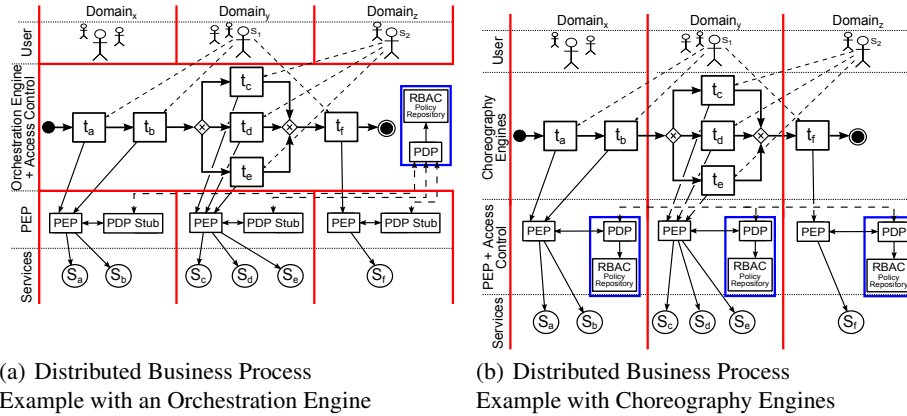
Domain$_x$
Domain$_y$
Domain$_z$
User
$s_1$
$s_2$
Orchestration Engine + Access Control
$t_a$
$t_b$
$t_c$
$t_d$
$t_e$
$t_f$
RBAC Policy Repository
PDP
PEP
PEP
PDP Stub
PEP
PDP Stub
PEP
PDP Stub
Services
$S_a$
$S_b$
$S_c$
$S_d$
$S_e$
$S_f$

(a) Distributed Business Process Example with an Orchestration Engine

Domain$_x$
Domain$_y$
Domain$_z$
User
$s_1$
$s_2$
Choreography Engines
$t_a$
$t_b$
$t_c$
$t_d$
$t_e$
$t_f$
PEP + Access Control
PEP
PDP
RBAC Policy Repository
PEP
PDP
RBAC Policy Repository
PEP
PDP
RBAC Policy Repository
Services
$S_a$
$S_b$
$S_c$
$S_d$
$S_e$
$S_f$

(b) Distributed Business Process Example with Choreography Engines